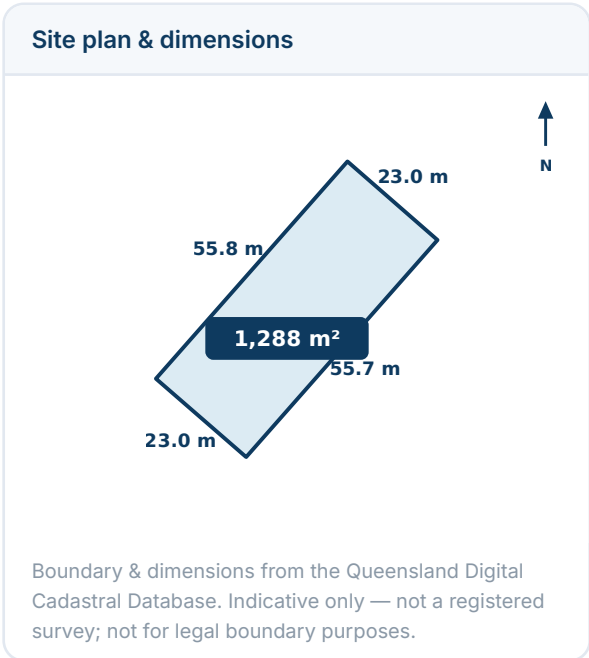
Site plan & dimensions

N

23.0 m

55.8 m

1,288 m²

55.7 m

23.0 m

Boundary & dimensions from the Queensland Digital Cadastral Database. Indicative only — not a registered survey; not for legal boundary purposes.